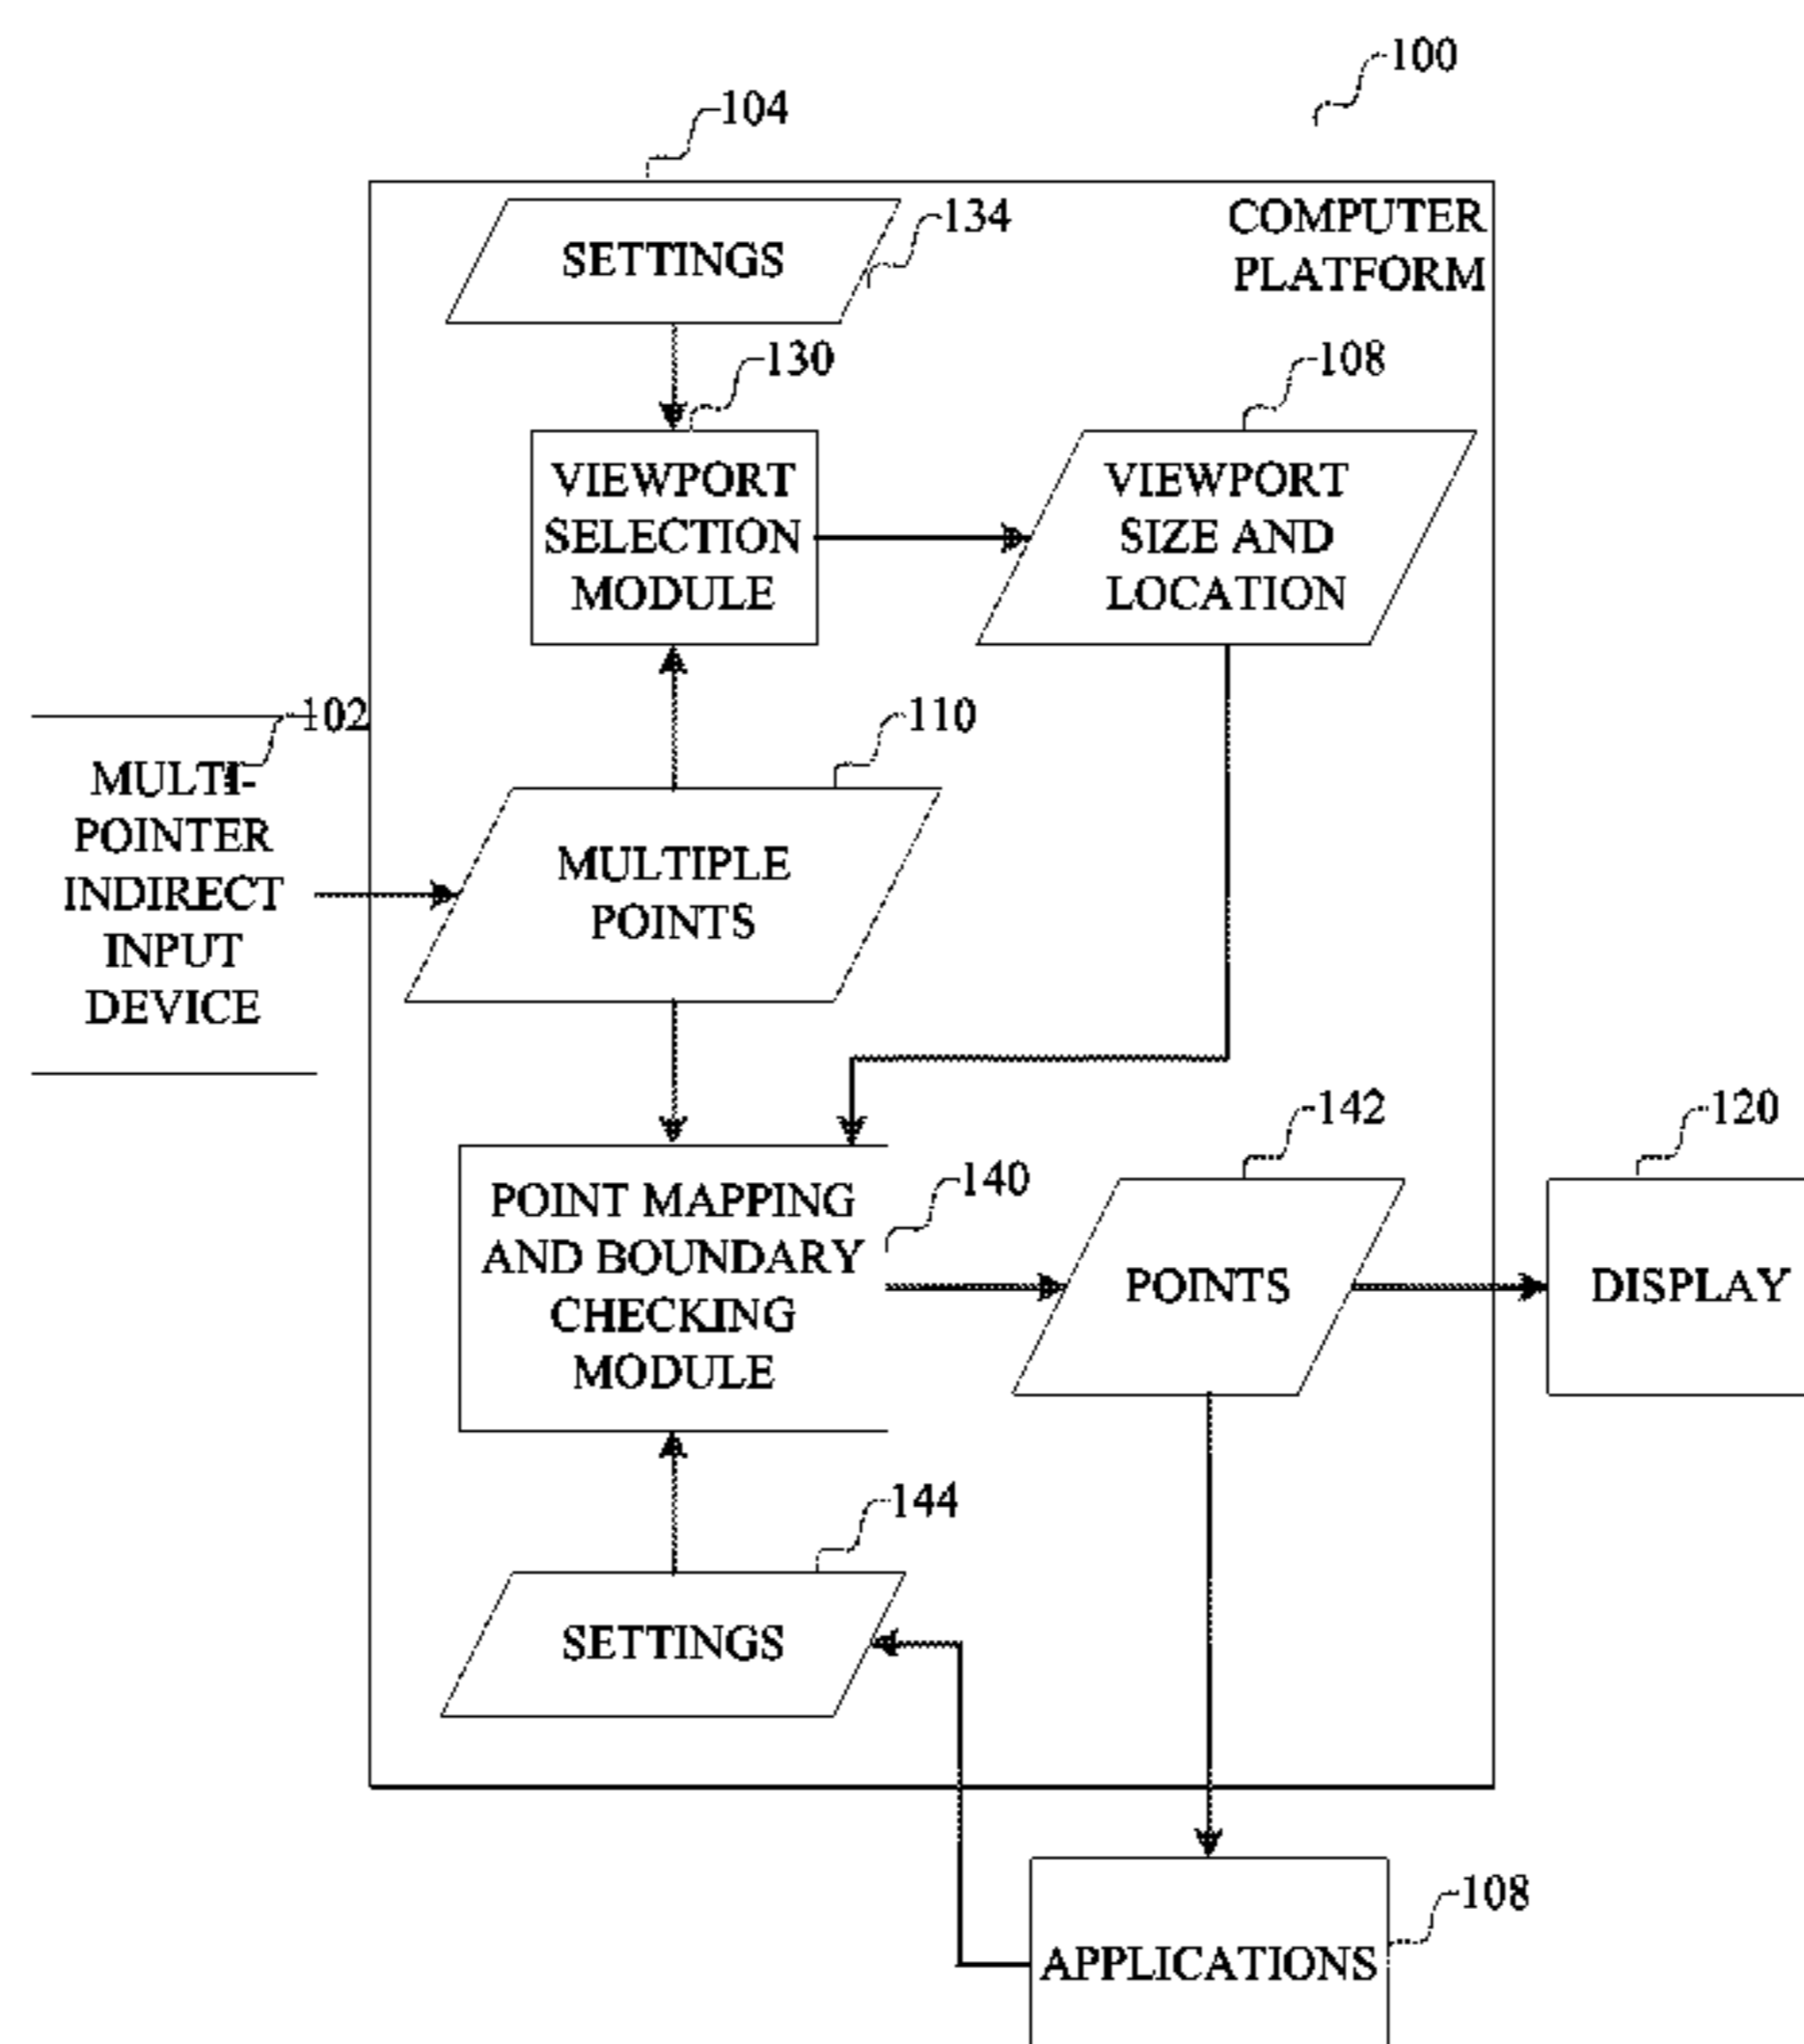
100

104

COMPUTER PLATFORM

SETTINGS

134

130

108

VIEWPORT SELECTION MODULE

VIEWPORT SIZE AND LOCATION

102

MULTI-POINTER INDIRECT INPUT DEVICE

110

MULTIPLE POINTS

142

120

140

POINT MAPPING AND BOUNDARY CHECKING MODULE

POINTS

DISPLAY

144

SETTINGS

108

APPLICATIONS